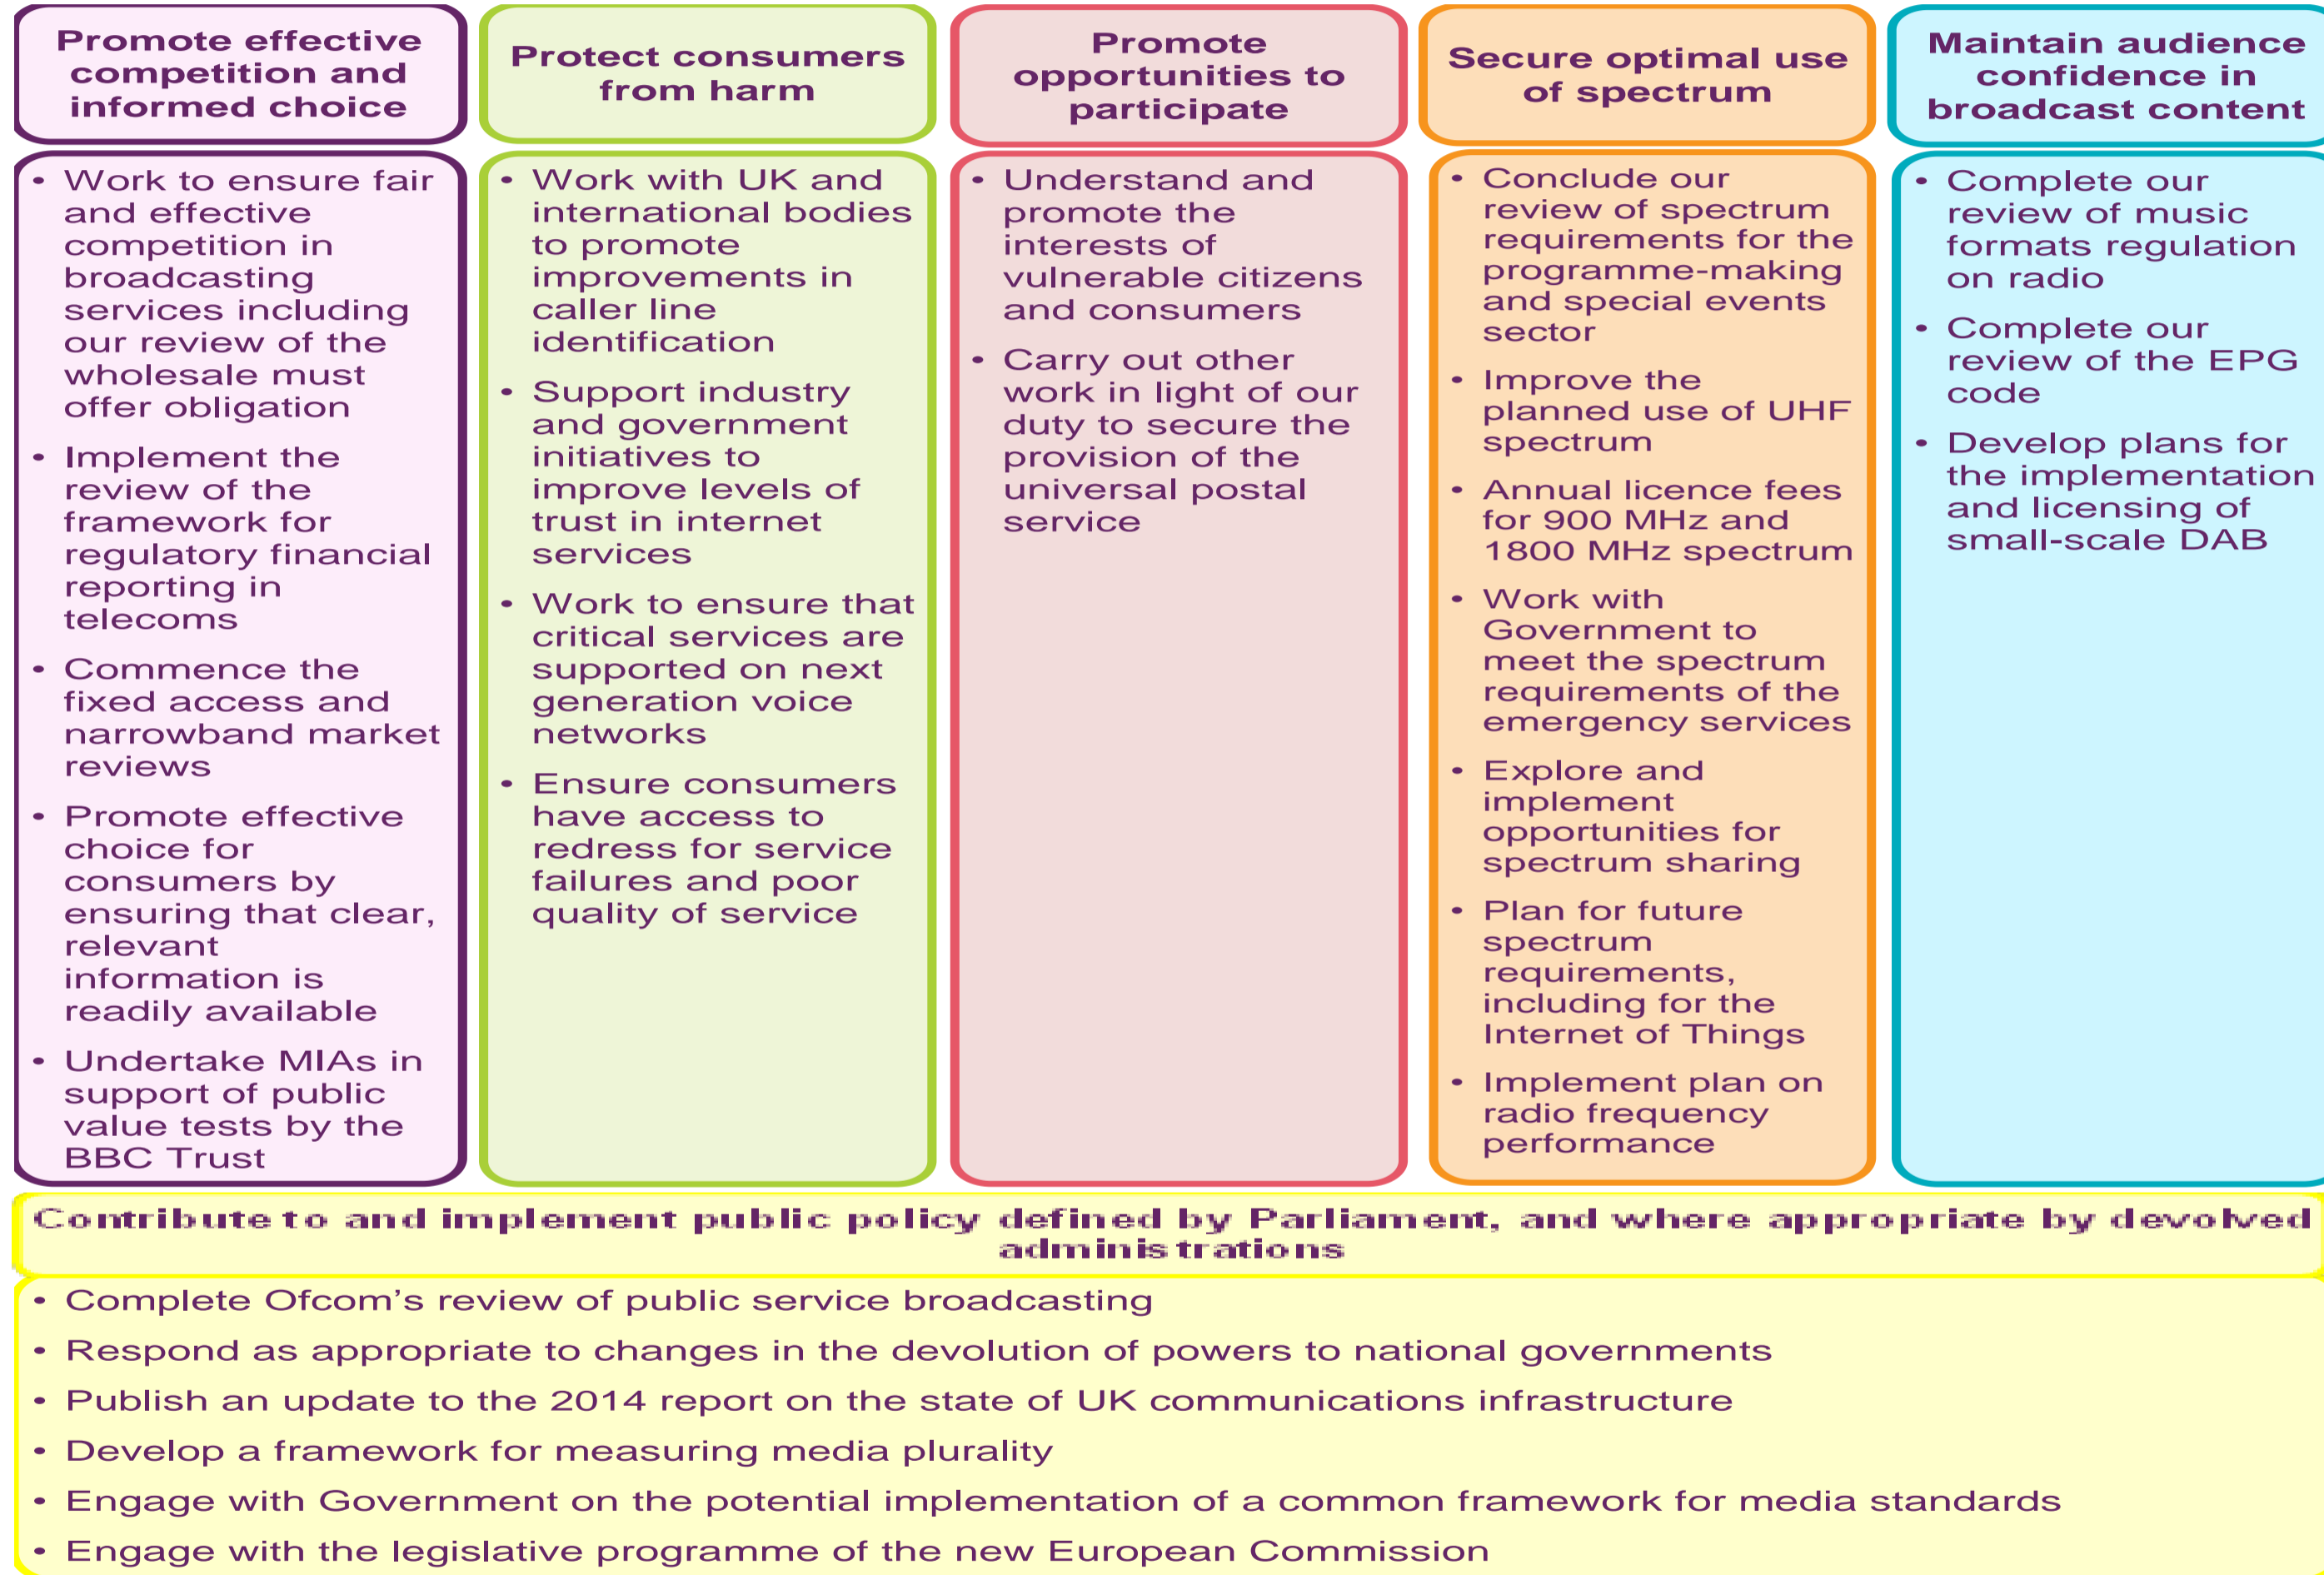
Promote effective competition and informed choice

• Work to ensure fair and effective competition in broadcasting services including our review of the wholesale must offer obligation
• Implement the review of the framework for regulatory financial reporting in telecoms
• Commence the fixed access and narrowband market reviews
• Promote effective choice for consumers by ensuring that clear, relevant information is readily available
• Undertake MIAs in support of public value tests by the BBC Trust

Protect consumers from harm

• Work with UK and international bodies to promote improvements in caller line identification
• Support industry and government initiatives to improve levels of trust in internet services
• Work to ensure that critical services are supported on next generation voice networks
• Ensure consumers have access to redress for service failures and poor quality of service

Promote opportunities to participate

• Understand and promote the interests of vulnerable citizens and consumers
• Carry out other work in light of our duty to secure the provision of the universal postal service

Secure optimal use of spectrum

• Conclude our review of spectrum requirements for the programme-making and special events sector
• Improve the planned use of UHF spectrum
• Annual licence fees for 900 MHz and 1800 MHz spectrum
• Work with Government to meet the spectrum requirements of the emergency services
• Explore and implement opportunities for spectrum sharing
• Plan for future spectrum requirements, including for the Internet of Things
• Implement plan on radio frequency performance

Maintain audience confidence in broadcast content

• Complete our review of music formats regulation on radio
• Complete our review of the EPG code
• Develop plans for the implementation and licensing of small-scale DAB

Contribute to and implement public policy defined by Parliament, and where appropriate by devolved administrations

• Complete Ofcom's review of public service broadcasting
• Respond as appropriate to changes in the devolution of powers to national governments
• Publish an update to the 2014 report on the state of UK communications infrastructure
• Develop a framework for measuring media plurality
• Engage with Government on the potential implementation of a common framework for media standards
• Engage with the legislative programme of the new European Commission